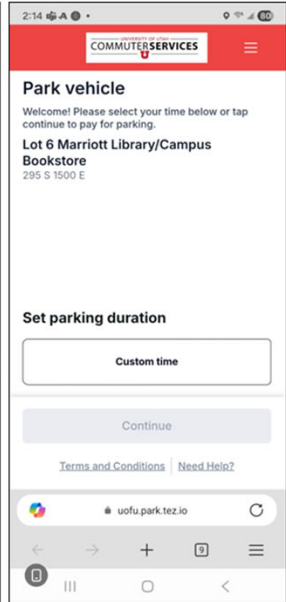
2:14 80

UNIVERSITY OF UTAH COMMUTER SERVICES U

Park vehicle

Welcome! Please select your time below or tap continue to pay for parking.

Lot 6 Marriott Library/Campus Bookstore

295 S 1500 E

Set parking duration

Custom time

Continue

Terms and Conditions | Need Help?

uofu.park.tez.io

9